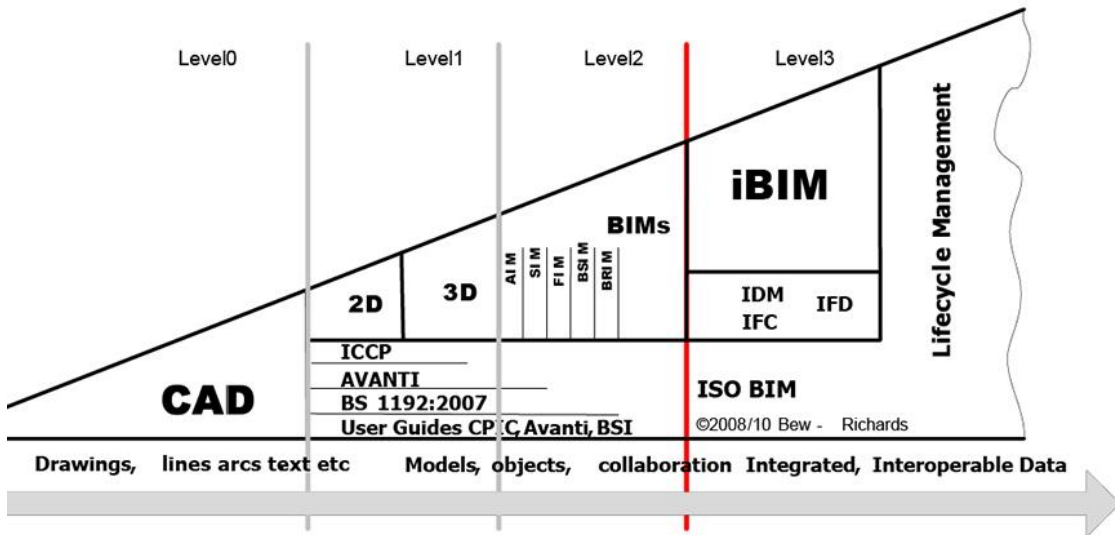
Level0

Level1

Level2

Level3

iBIM

BIMs

AI M

SI M

FI M

BSI M

BRI M

2D

3D

IDM

IFC

IFD

Lifecycle Management

ICCP

AVANTI

BS 1192:2007

User Guides CPIC, Avanti, BSI

CAD

ISO BIM

©2008/10 Bew - Richards

Drawings, lines arcs text etc Models, objects, collaboration Integrated, Interoperable Data